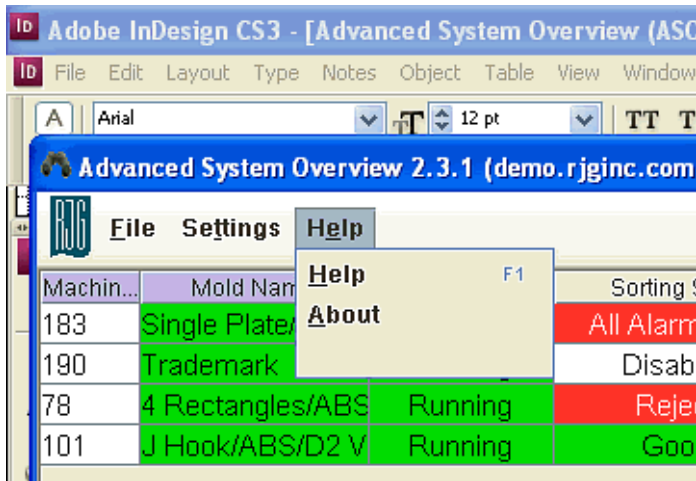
ID Adobe InDesign CS3 - [Advanced System Overview (ASO

ID File Edit Layout Type Notes Object Table View Window

A Arial 12 pt TT T

Advanced System Overview 2.3.1 (demo.rjginc.com

RJG File Settings Help

Help F1
About

| Machin... | Mold Nam | | Sorting S |
|---|---|---|---|
| 183 | Single Plate/ | | All Alarm |
| 190 | Trademark | | Disab |
| 78 | 4 Rectangles/ABS | Running | Rejec |
| 101 | J Hook/ABS/D2 V | Running | Goo |